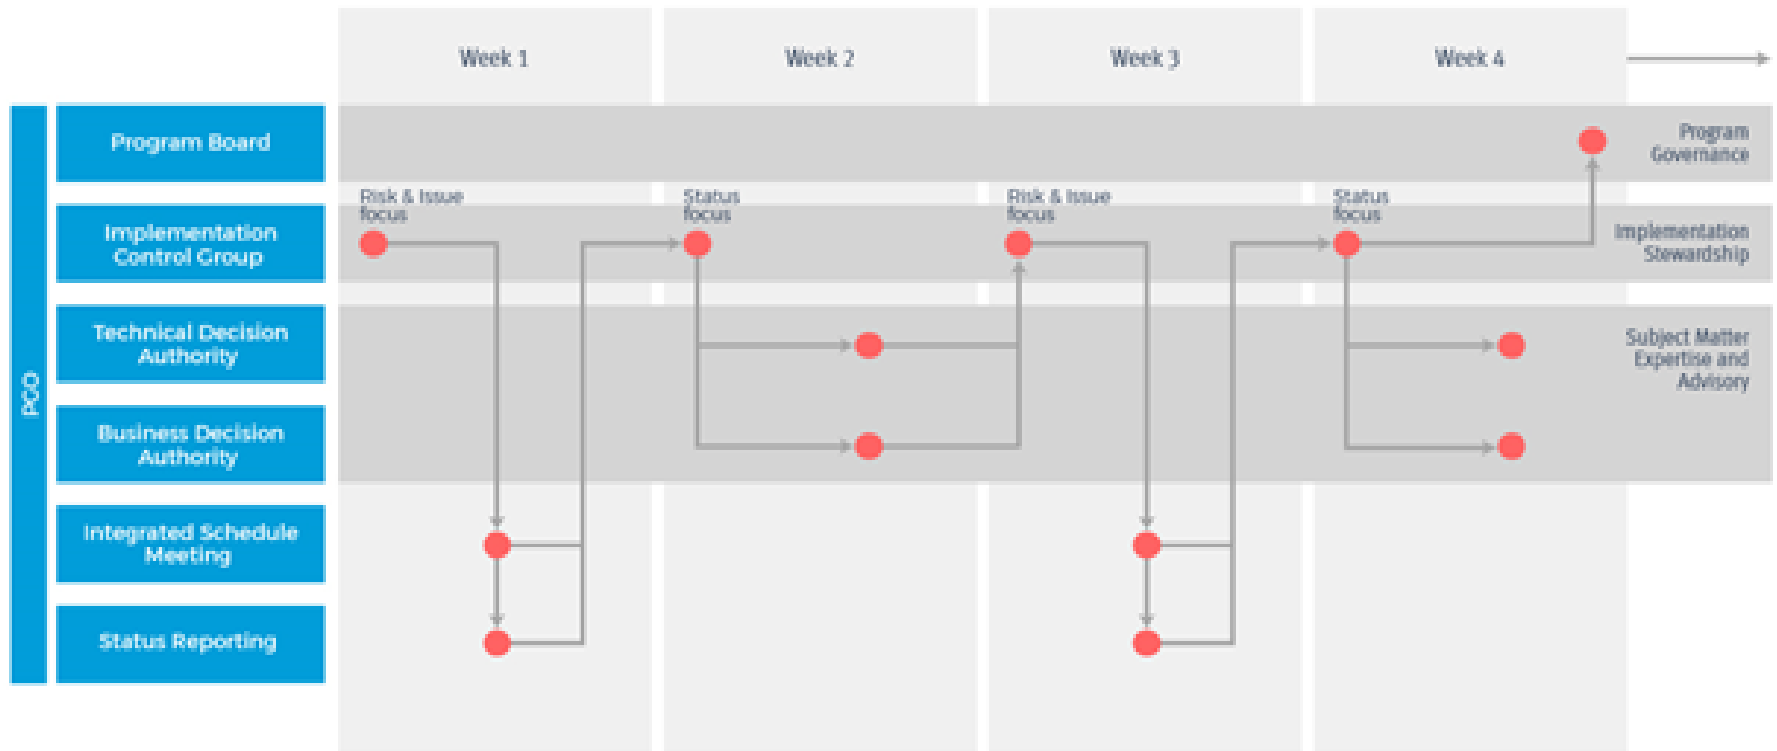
Week 1

Week 2

Week 3

Week 4

PCO

Program Board

Implementation Control Group

Technical Decision Authority

Business Decision Authority

Integrated Schedule Meeting

Status Reporting

Program Governance

Risk & Issue focus

Status focus

Risk & Issue focus

Status focus

Implementation Stewardship

Subject Matter Expertise and Advisory